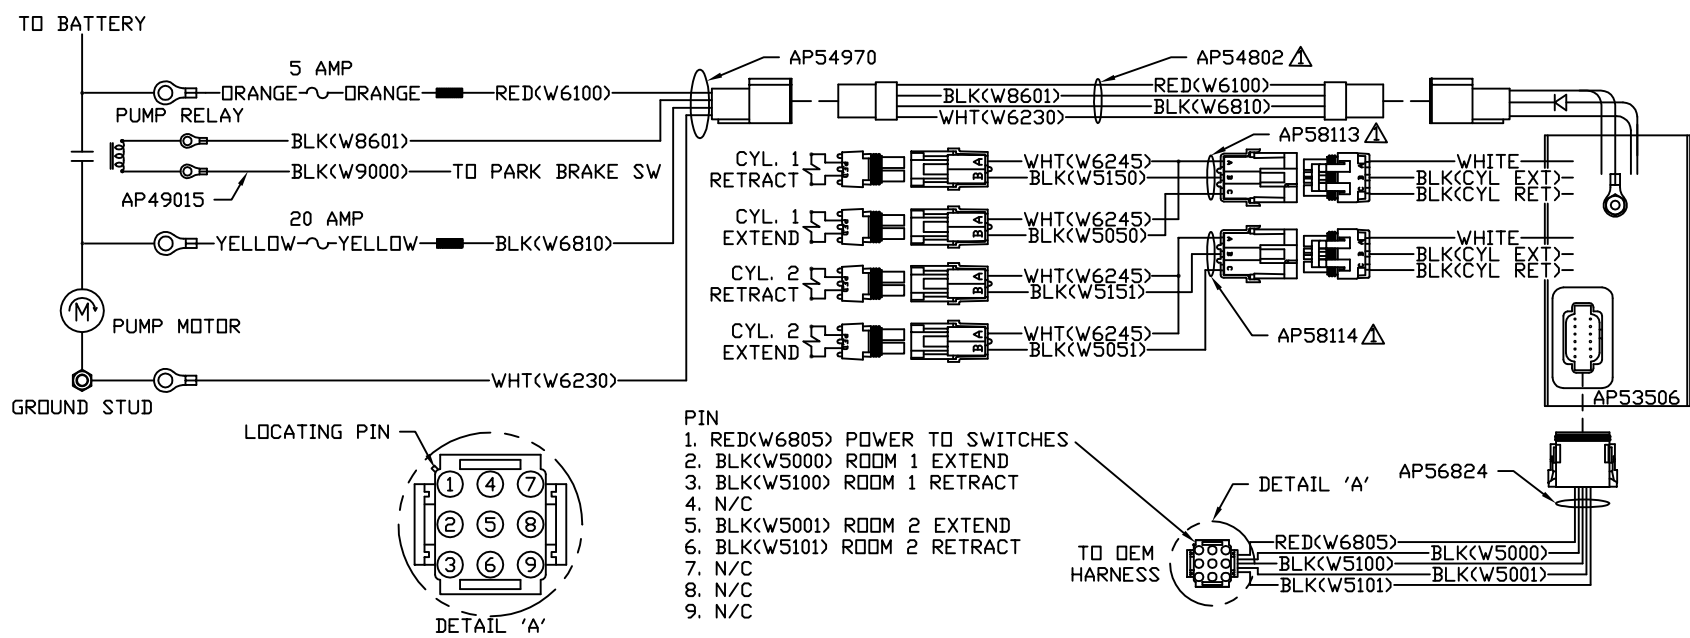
TO BATTERY

5 AMP

ORANGE ORANGE RED(W6100)

PUMP RELAY

BLK(W8601)

BLK(W9000) TO PARK BRAKE SW

AP49015

20 AMP

YELLOW YELLOW BLK(W6810)

PUMP MOTOR

WHT(W6230)

GROUND STUD

AP54970

AP54802 ⚠

RED(W6100)

BLK(W8601)

BLK(W6810)

WHT(W6230)

AP58113 ⚠

CYL. 1 RETRACT

WHT(W6245)

BLK(W5150)

WHITE

BLK(CYL EXT)

BLK(CYL RET)

CYL. 1 EXTEND

WHT(W6245)

BLK(W5050)

WHITE

BLK(CYL EXT)

BLK(CYL RET)

CYL. 2 RETRACT

WHT(W6245)

BLK(W5151)

CYL. 2 EXTEND

WHT(W6245)

BLK(W5051)

AP58114 ⚠

AP53506

LOCATING PIN

1 4 7
2 5 8
3 6 9

DETAIL 'A'

PIN
1. RED(W6805) POWER TO SWITCHES
2. BLK(W5000) ROOM 1 EXTEND
3. BLK(W5100) ROOM 1 RETRACT
4. N/C
5. BLK(W5001) ROOM 2 EXTEND
6. BLK(W5101) ROOM 2 RETRACT
7. N/C
8. N/C
9. N/C

DETAIL 'A'

AP56824

TO OEM HARNESS

RED(W6805)

BLK(W5100)

BLK(W5101)

BLK(W5000)

BLK(W5001)

B A